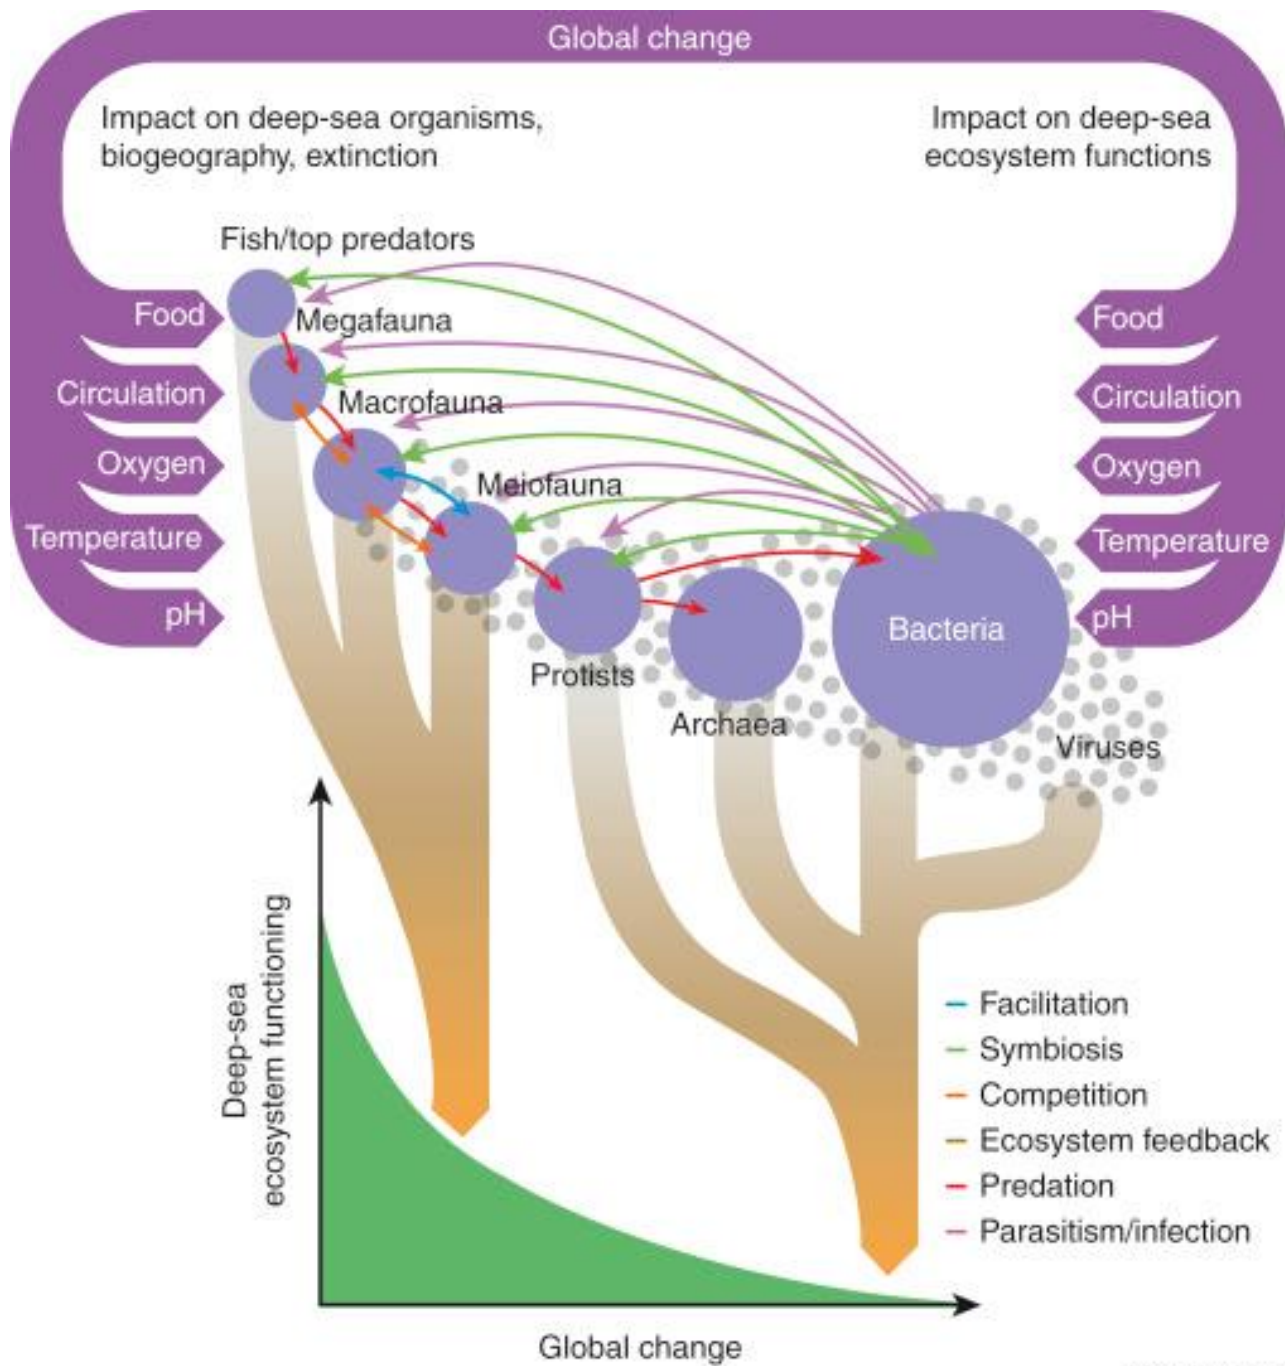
Global change

Impact on deep-sea organisms, biogeography, extinction

Impact on deep-sea ecosystem functions

Fish/top predators

Megafauna

Macrofauna

Meiofauna

Protists

Archaea

Bacteria

Viruses

Food
Circulation
Oxygen
Temperature
pH

Food
Circulation
Oxygen
Temperature
pH

Deep-sea ecosystem functioning

Global change

Facilitation
Symbiosis
Competition
Ecosystem feedback
Predation
Parasitism/infection